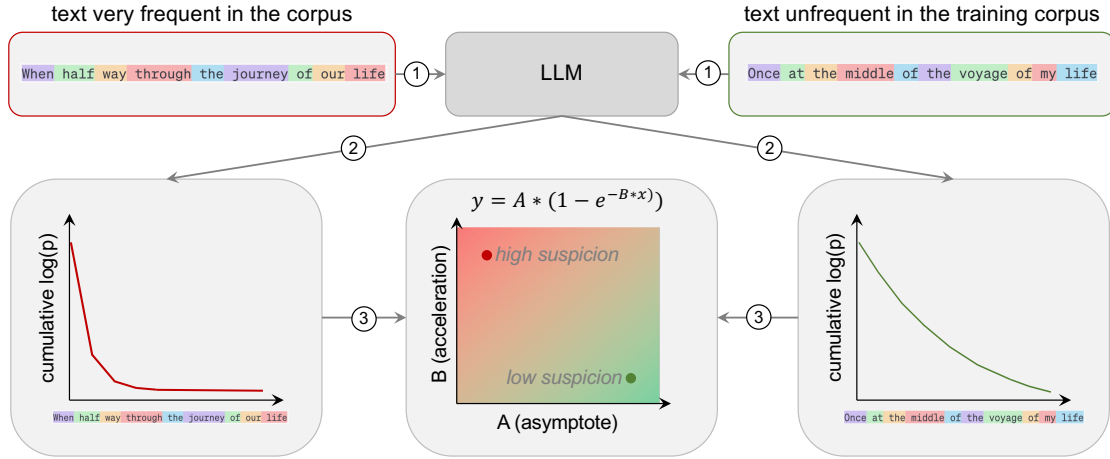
text very frequent in the corpus

text unfrequent in the training corpus

When half way through the journey of our life

1

LLM

1

Once at the middle of the voyage of my life

2

2

cumulative log(p)

When half way through the journey of our life

3

$y = A * (1 - e^{-B*x})$

high suspicion

low suspicion

B (acceleration)

A (asymptote)

3

cumulative log(p)

Once at the middle of the voyage of my life